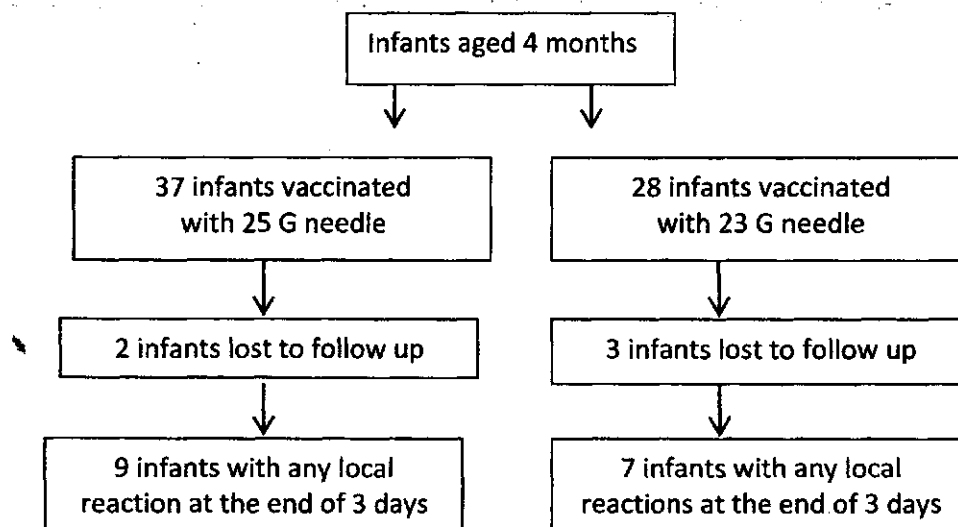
Infants aged 4 months

37 infants vaccinated with 25 G needle

2 infants lost to follow up

9 infants with any local reaction at the end of 3 days

28 infants vaccinated with 23 G needle

3 infants lost to follow up

7 infants with any local reactions at the end of 3 days